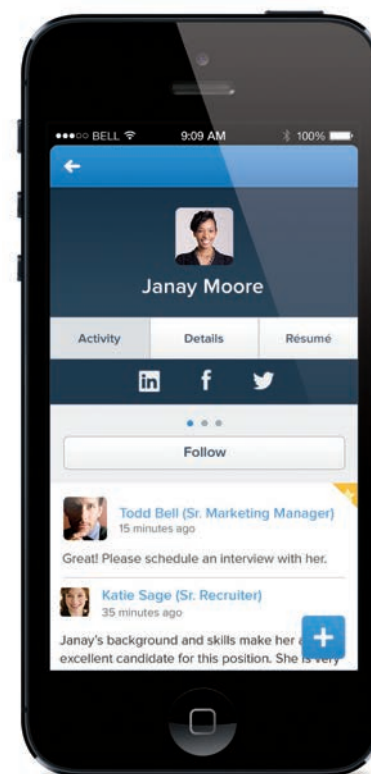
●●●○○ BELL 9:09 AM 100%

Janay Moore

Activity | Details | Résumé

in f

Follow

Todd Bell (Sr. Marketing Manager)
15 minutes ago

Great! Please schedule an interview with her.

Katie Sage (Sr. Recruiter)
35 minutes ago

Janay's background and skills make her a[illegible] excellent candidate for this position. She is very

+